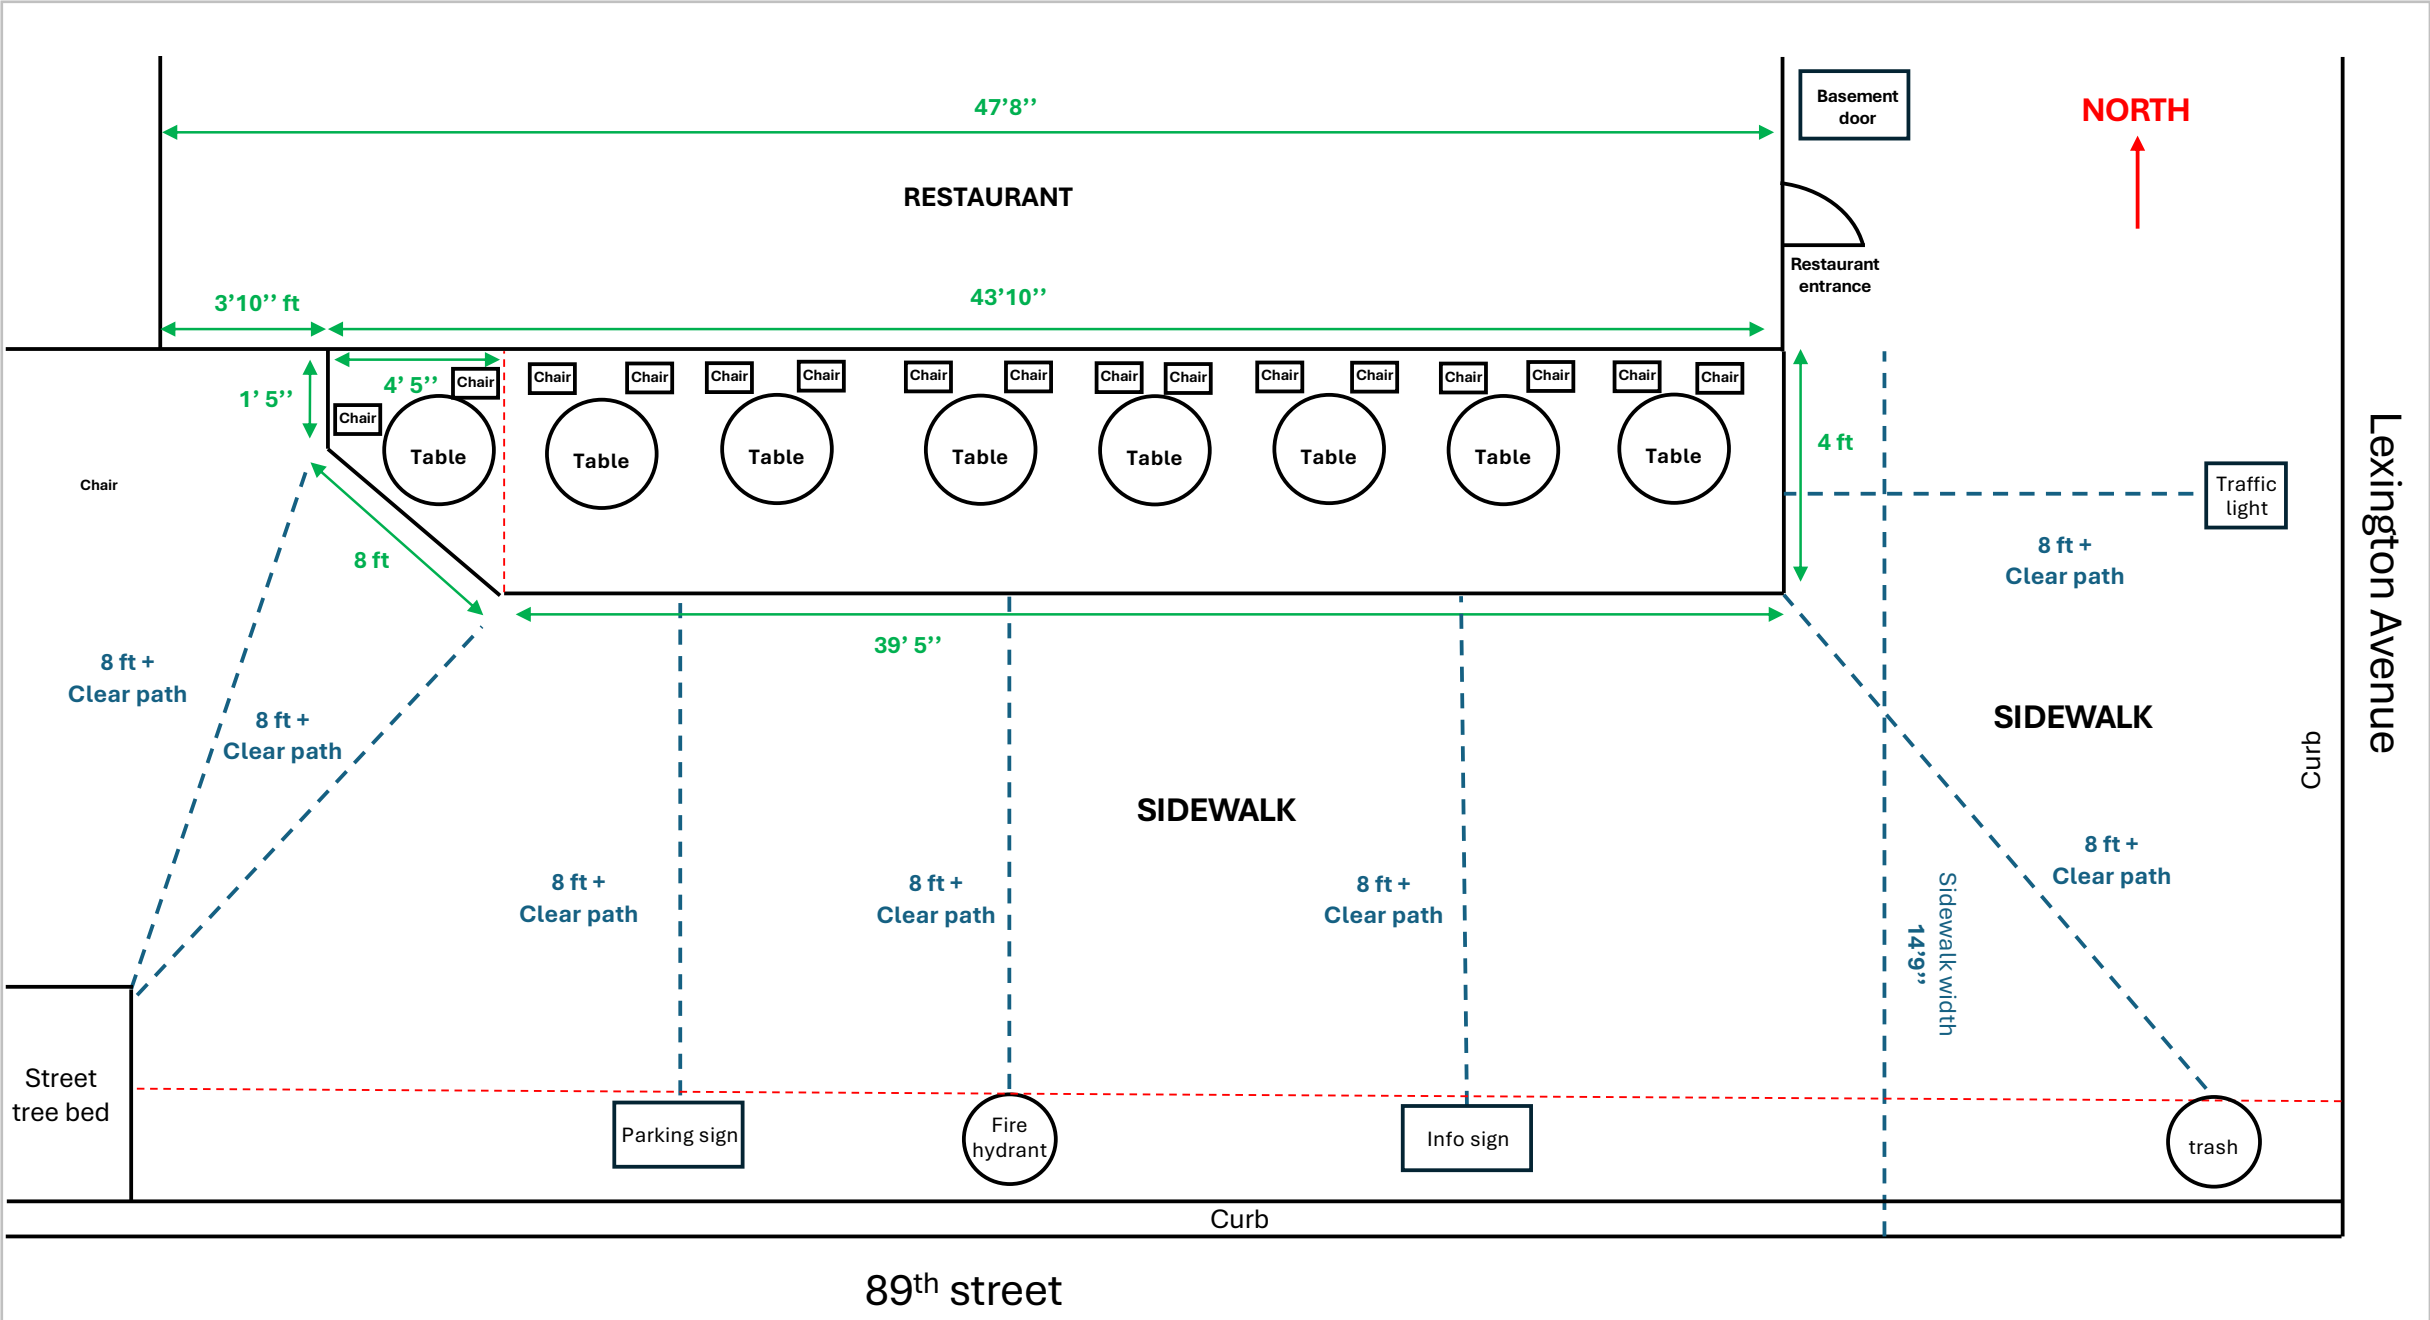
47’8’’

Basement door

NORTH

RESTAURANT

Restaurant entrance

3’10’’ ft

43’10’’

4’ 5’’

1’ 5’’

Chair Chair Chair Chair Chair Chair Chair Chair Chair Chair Chair Chair Chair Chair Chair Chair

Table Table Table Table Table Table Table Table

Chair

4 ft

Traffic light

8 ft

8 ft + Clear path

39’ 5’’

8 ft + Clear path

8 ft + Clear path

SIDEWALK

SIDEWALK

Lexington Avenue

Curb

8 ft + Clear path

8 ft + Clear path

8 ft + Clear path

8 ft + Clear path

Sidewalk width 14’9’’

Street tree bed

Parking sign

Fire hydrant

Info sign

trash

Curb

89$^{th}$ street